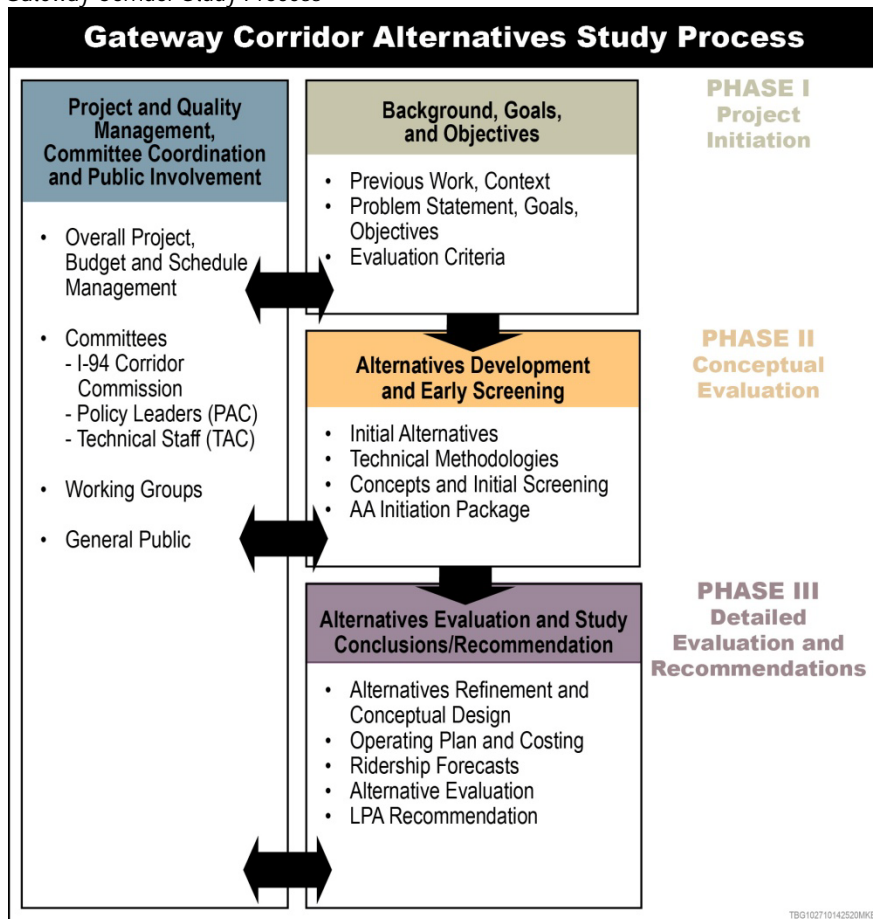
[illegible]

Gateway Corridor Alternatives Study Process

Project and Quality Management, Committee Coordination and Public Involvement

- Overall Project, Budget and Schedule Management
- Committees
  - I-94 Corridor Commission
  - Policy Leaders (PAC)
  - Technical Staff (TAC)
- Working Groups
- General Public

Background, Goals, and Objectives

- Previous Work, Context
- Problem Statement, Goals, Objectives
- Evaluation Criteria

PHASE I
Project Initiation

Alternatives Development and Early Screening

- Initial Alternatives
- Technical Methodologies
- Concepts and Initial Screening
- AA Initiation Package

PHASE II
Conceptual Evaluation

Alternatives Evaluation and Study Conclusions/Recommendation

- Alternatives Refinement and Conceptual Design
- Operating Plan and Costing
- Ridership Forecasts
- Alternative Evaluation
- LPA Recommendation

PHASE III
Detailed Evaluation and Recommendations

TBG102710142520MKE